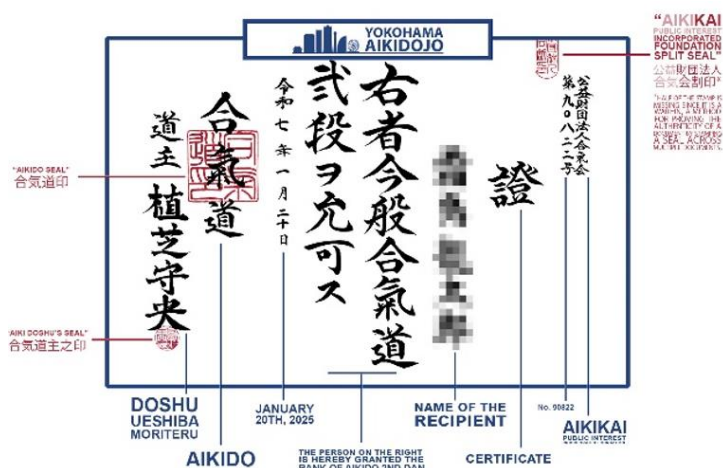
YOKOHAMA
AIKIDOJO

證

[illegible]

右者今般合氣道

弐段ヲ允可ス

令和七年一月二十日

合氣道

道主 植芝守央

公益財団法人合氣会
第九〇八二二号

"AIKIKAI PUBLIC INTEREST INCORPORATED FOUNDATION SPLIT SEAL"
公益財団法人合気会割印"

"HALF OF THE STAMP IS MISSING SINCE IT IS A 割印, A METHOD FOR PROVING THE AUTHENTICITY OF A DOCUMENT BY MAKING A SEAL ACROSS MULTIPLE DOCUMENTS."

"AIKIDO SEAL"
合気道印

"AIKI DOSHU'S SEAL"
合気道主之印

DOSHU
UESHIBA
MORITERU

AIKIDO

JANUARY 20TH, 2025

THE PERSON ON THE RIGHT IS HEREBY GRANTED THE RANK OF AIKIDO 2ND DAN

NAME OF THE RECIPIENT

CERTIFICATE

No. 90822

AIKIKAI
PUBLIC INTEREST